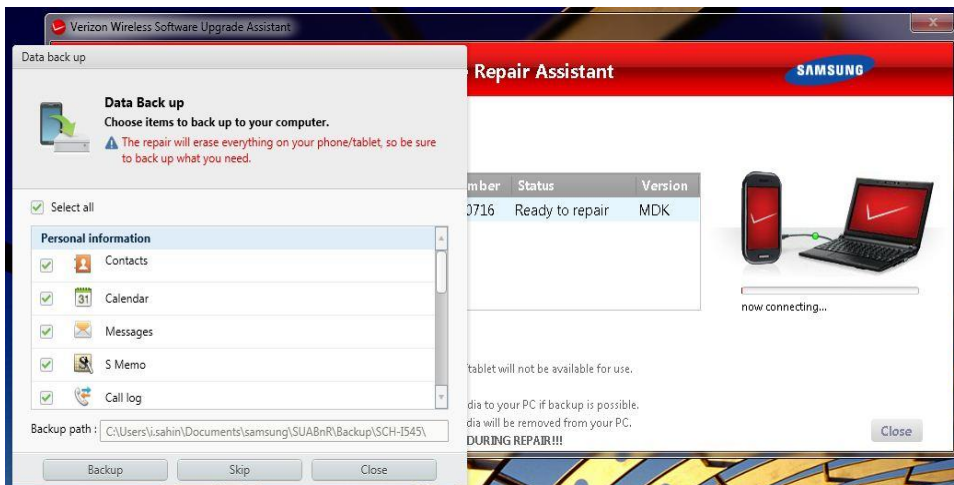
Verizon Wireless Software Upgrade Assistant

Data back up

Data Back up
Choose items to back up to your computer.
The repair will erase everything on your phone/tablet, so be sure to back up what you need.

Select all

Personal information
Contacts
31 Calendar
Messages
S Memo
Call log

Backup path : C:\Users\i.sahin\Documents\samsung\SUABnR\Backup\SCH-I545\

Backup Skip Close

Repair Assistant

SAMSUNG

mber | Status | Version
0716 | Ready to repair | MDK

now connecting...

tablet will not be available for use.

dia to your PC if backup is possible.
dia will be removed from your PC.
DURING REPAIR!!!

Close